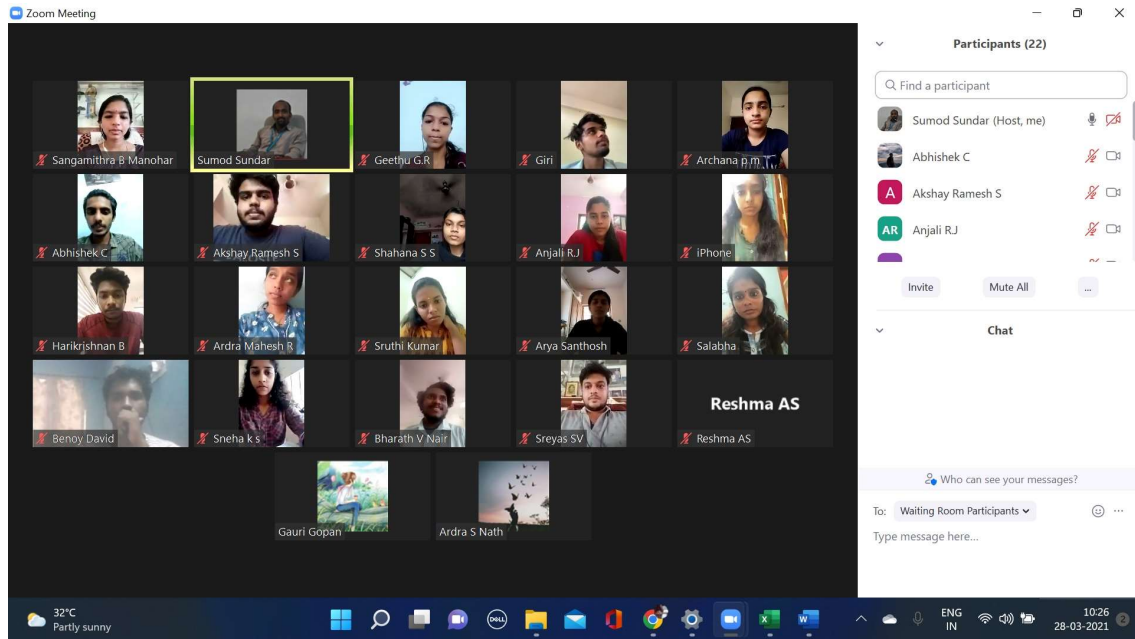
Zoom Meeting

Sangamithra B Manohar
Sumod Sundar
Geethu G.R
Giri
Archana p m
Abhishek C
Akshay Ramesh S
Shahana S S
Anjali RJ
iPhone
Harikrishnan B
Ardra Mahesh R
Sruthi Kumar
Arya Santhosh
Salabha
Benoy David
Sneha k s
Bharath V Nair
Sreyas SV
Reshma AS
Reshma AS
Gauri Gopan
Ardra S Nath

Participants (22)

Find a participant

Sumod Sundar (Host, me)
Abhishek C
A Akshay Ramesh S
AR Anjali RJ

Invite
Mute All
...

Chat

Who can see your messages?

To: Waiting Room Participants

Type message here...

32°C
Partly sunny

ENG
IN

10:26
28-03-2021